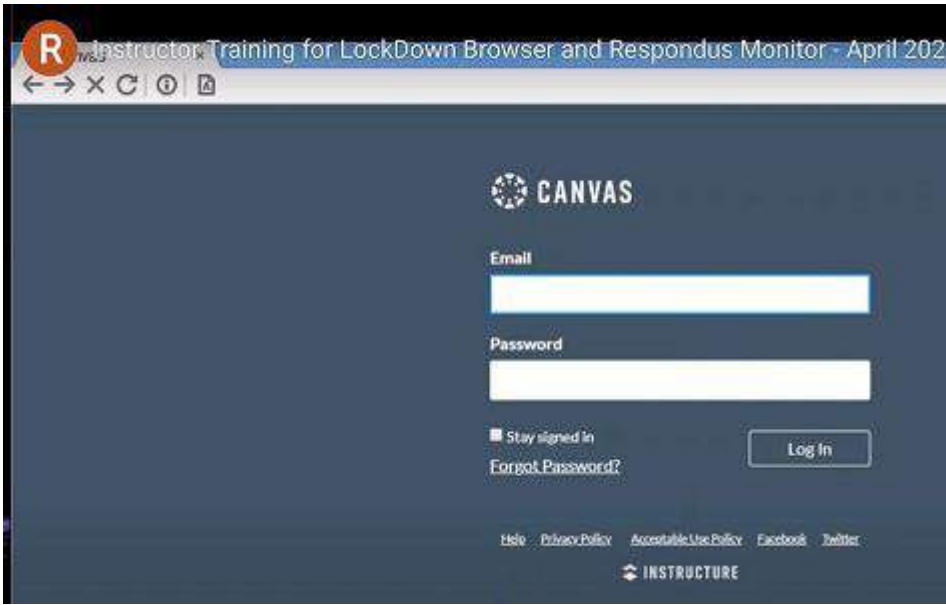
R Instructor Training for LockDown Browser and Respondus Monitor - April 202

CANVAS

Email

Password

Stay signed in

Forgot Password?

Log In

Help Privacy Policy Acceptable Use Policy Facebook Twitter

INSTRUCTURE